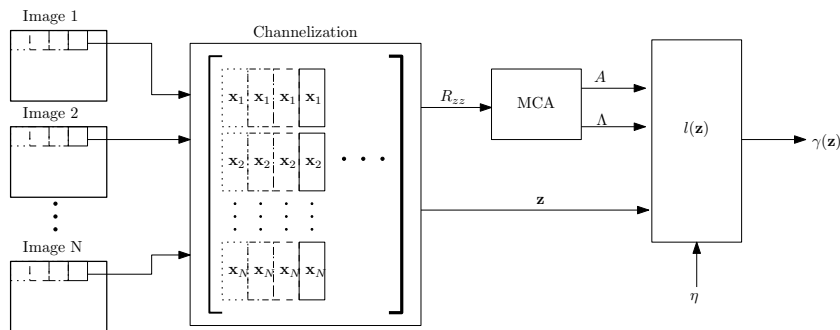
Image 1

Image 2

Image N

Channelization

$\mathbf{x}_1$ $\mathbf{x}_1$ $\mathbf{x}_1$ $\mathbf{x}_1$

$\mathbf{x}_2$ $\mathbf{x}_2$ $\mathbf{x}_2$ $\mathbf{x}_2$

$\mathbf{x}_N$ $\mathbf{x}_N$ $\mathbf{x}_N$ $\mathbf{x}_N$

$R_{zz}$

MCA

$A$

$\Lambda$

$\mathbf{z}$

$l(\mathbf{z})$

$\gamma(\mathbf{z})$

$\eta$